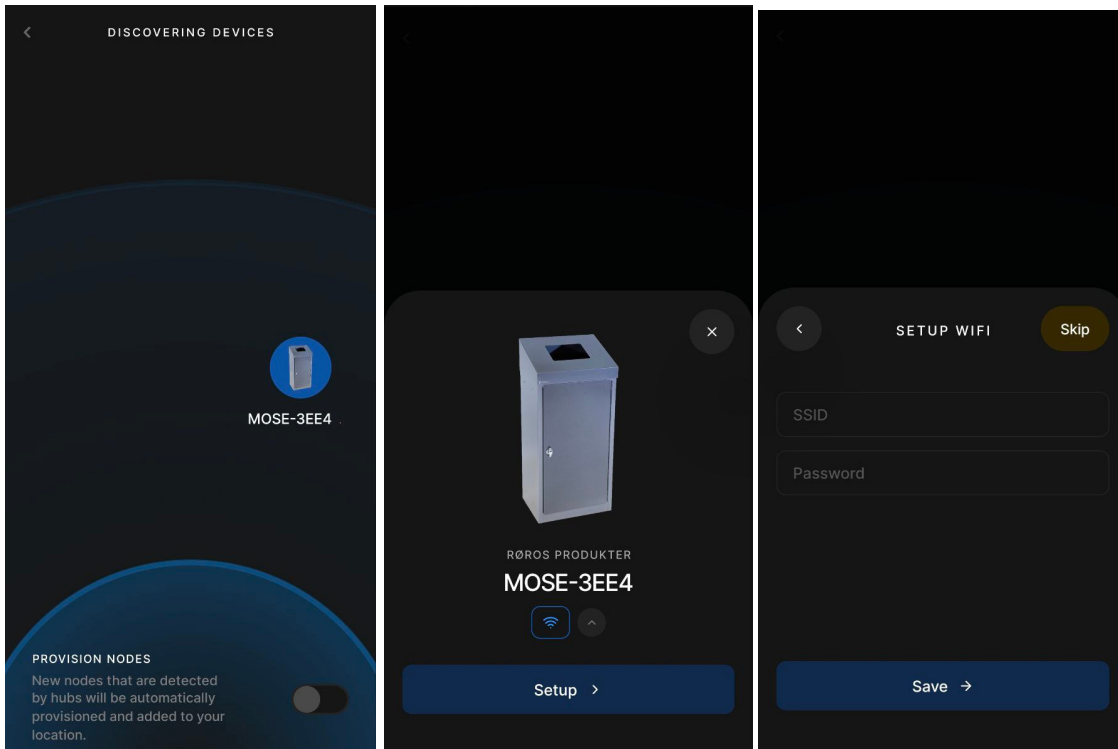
DISCOVERING DEVICES

MOSE-3EE4

PROVISION NODES

New nodes that are detected by hubs will be automatically provisioned and added to your location.

RØROS PRODUKTER

MOSE-3EE4

Setup

SETUP WIFI

Skip

SSID

Password

Save